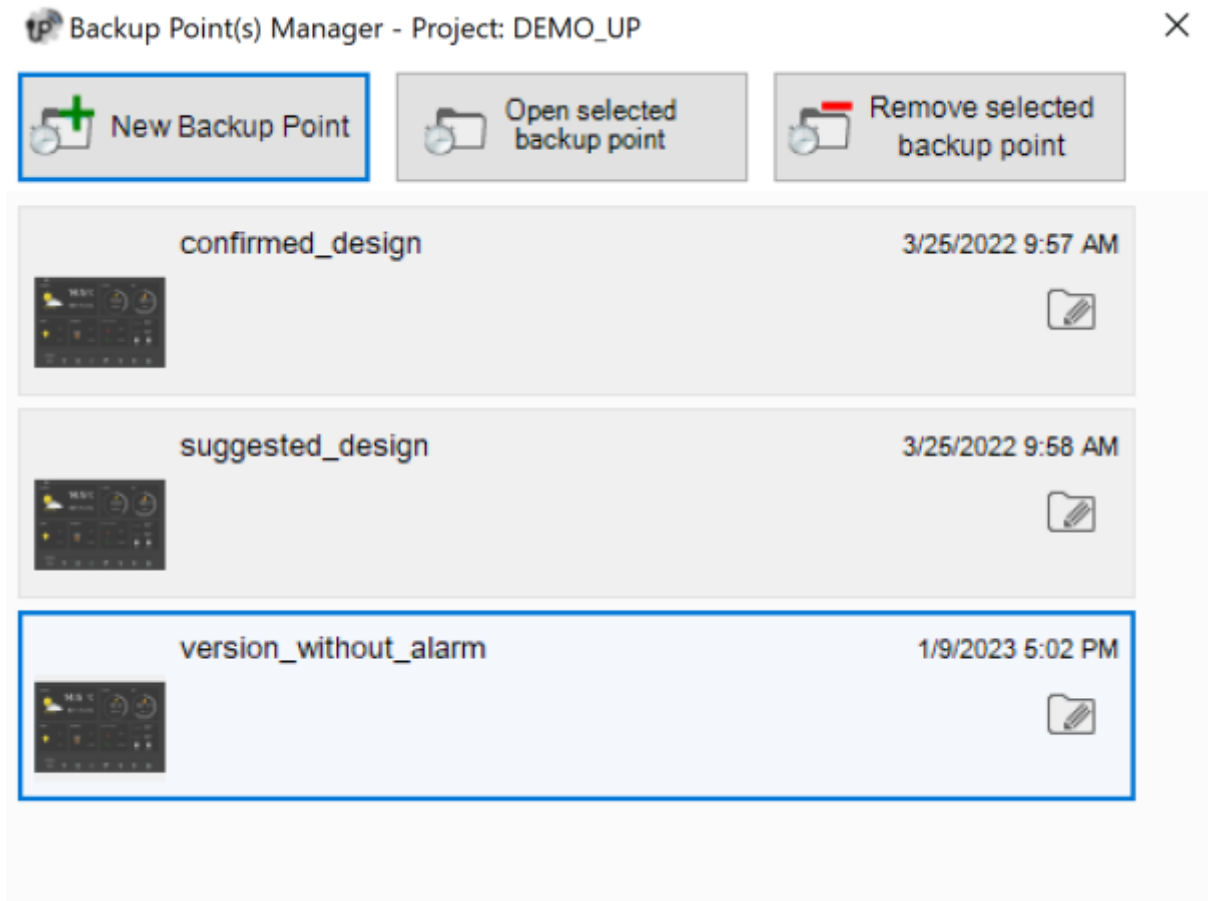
Backup Point(s) Manager - Project: DEMO_UP

New Backup Point

Open selected backup point

Remove selected backup point

confirmed_design
3/25/2022 9:57 AM

suggested_design
3/25/2022 9:58 AM

version_without_alarm
1/9/2023 5:02 PM